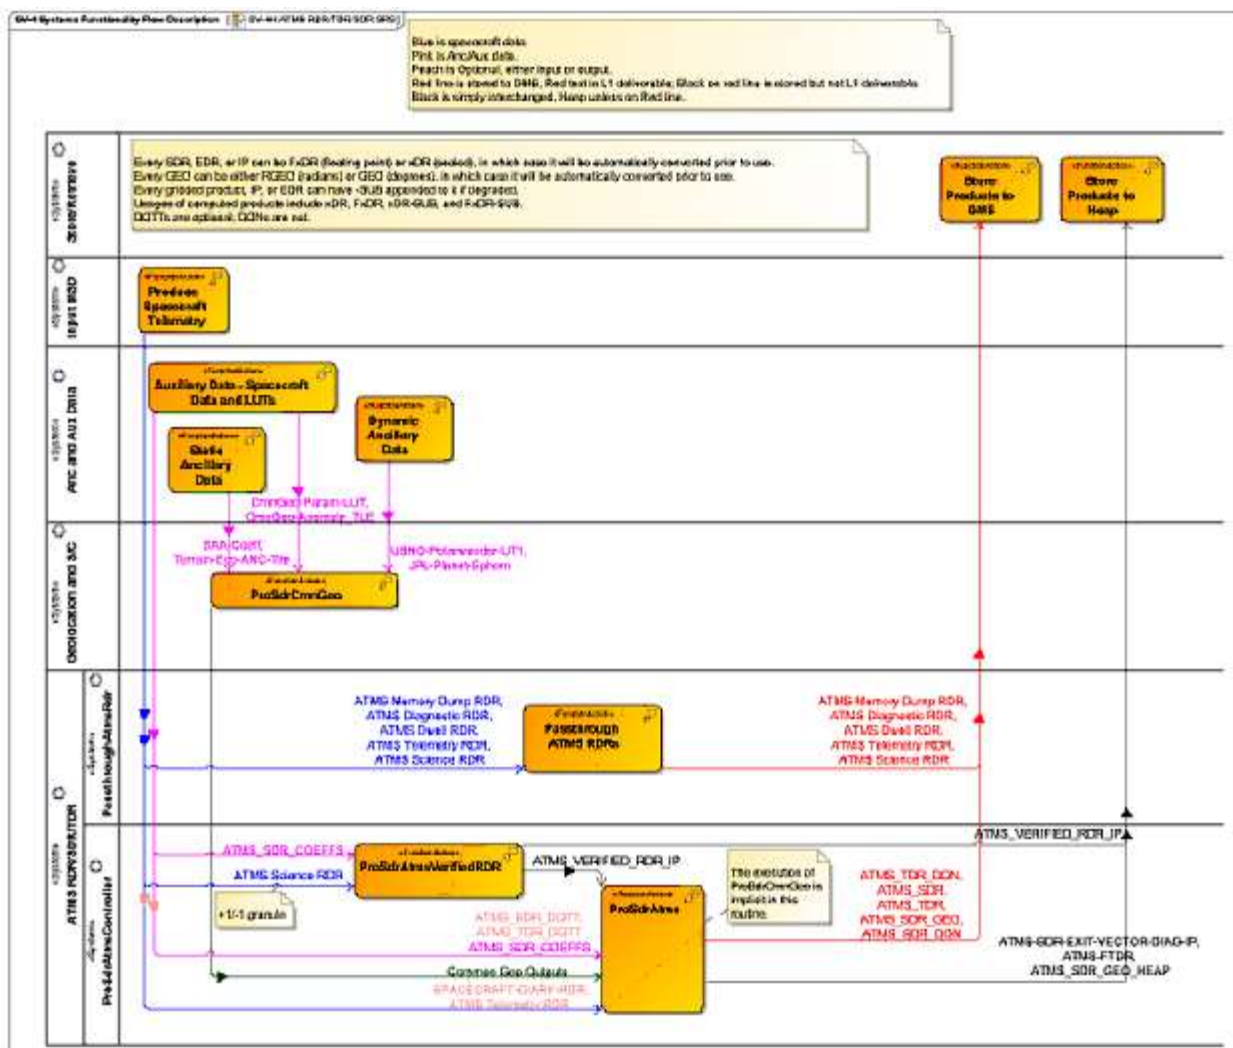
SV-4 Systems Functionality Flow Description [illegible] SV-4 ATMS RDR/TDR/SDR SRD

Blue is spacecraft data.
Pink is Anc/Aux data.
Peach is Optional, either input or output.
Red line is stored to DMS, Red text in L1 deliverable, Black on red line is stored but not L1 deliverable.
Black is simply interchanged, Heap unless on Red line.

«System» Store Retrieve

Every SDR, EDR, or IP can be FxDR (floating point) or xDR (scaled), in which case it will be automatically converted prior to use.
Every GEO can be either RGEO (radians) or GEO (degrees), in which case it will be automatically converted prior to use.
Every gridded product, IP, or EDR can have -SUB appended to it if degrees.
Usages of computed products include xDR, FxDR, xDR-SUB, and FxDR-SUB.
DQTTs are optional; DQNs are not.

«Function» Store Products to DMS

«Function» Store Products to Heap

«System» Input ISD

«Function» Produce Spacecraft Telemetry

«System» Anc and Aux Data

«Function» Auxiliary Data - Spacecraft Data and LUTs

«Function» Dynamic Ancillary Data

«Function» Static Ancillary Data

CmnGeo-Param-LUT, CmnGeo-Anomaly, TLE

SRA Coeff, Terrain-Eco-ANC-Tile

USNO-Polarwander-UT1, JPL-Planet-Ephem

«System» Geolocation and S/C

«Function» ProSdrCmnGeo

«System» ATMS RDR/SDR/TDR

«System» PassthroughAtmsRdr

ATMS Memory Dump RDR, ATMS Diagnostic RDR, ATMS Dwell RDR, ATMS Telemetry RDR, ATMS Science RDR

«Function» Passthrough ATMS RDRs

ATMS Memory Dump RDR, ATMS Diagnostic RDR, ATMS Dwell RDR, ATMS Telemetry RDR, ATMS Science RDR

ATMS_VERIFIED_RDR_IP

«System» ProSdrAtmsController

ATMS_SDR_COEFFS

ATMS Science RDR

«Function» ProSdrAtmsVerifiedRDR

+1/-1 granule

ATMS_VERIFIED_RDR_IP

«Function» ProSdrAtms

The execution of ProSdrCmnGeo is implicit in this routine.

ATMS_TDR_DQN, ATMS_SDR, ATMS_TDR, ATMS_SDR_GEO, ATMS_SDR_DQN

ATMS_SDR_DQTT, ATMS_TDR_DQTT, ATMS_SDR_COEFFS

Common Geo Outputs

SPACECRAFT-DIARY-RDR, ATMS Telemetry RDR

ATMS-SDR-EXIT-VECTOR-DIAG-IP, ATMS-FTDR, ATMS_SDR_GEO_HEAP